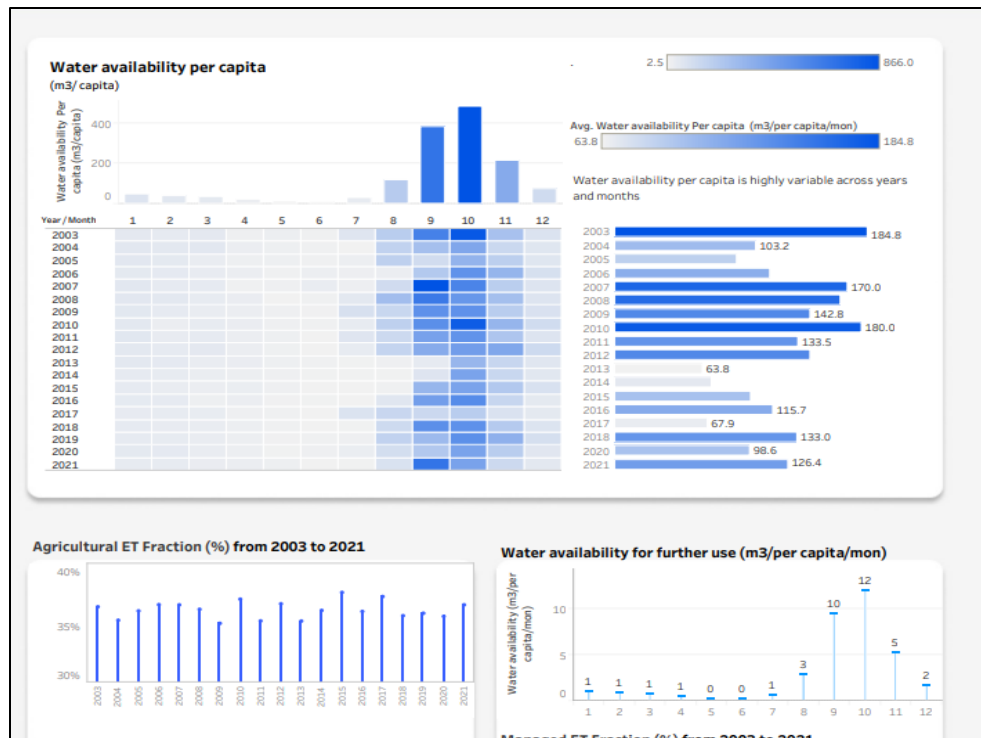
Water availability per capita
(m3/ capita)

Water availability Per capita (m3/capita)

400
200
0

Year / Month 1 2 3 4 5 6 7 8 9 10 11 12

2003
2004
2005
2006
2007
2008
2009
2010
2011
2012
2013
2014
2015
2016
2017
2018
2019
2020
2021

2.5 866.0

Avg. Water availability Per capita (m3/per capita/mon)
63.8 184.8

Water availability per capita is highly variable across years and months

| Year | Value |
|---|---|
| 2003 | 184.8 |
| 2004 | 103.2 |
| 2005 | |
| 2006 | |
| 2007 | 170.0 |
| 2008 | |
| 2009 | 142.8 |
| 2010 | 180.0 |
| 2011 | 133.5 |
| 2012 | |
| 2013 | 63.8 |
| 2014 | |
| 2015 | |
| 2016 | 115.7 |
| 2017 | 67.9 |
| 2018 | 133.0 |
| 2020 | 98.6 |
| 2021 | 126.4 |

Agricultural ET Fraction (%) from 2003 to 2021

40%
35%
30%

2003 2004 2005 2006 2007 2008 2009 2010 2011 2012 2013 2014 2015 2016 2017 2018 2019 2020 2021

Water availability for further use (m3/per capita/mon)

Water availability (m3/per capita/mon)

10
5
0

1 1 1 1 0 0 1 3 10 12 5 2

1 2 3 4 5 6 7 8 9 10 11 12

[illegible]